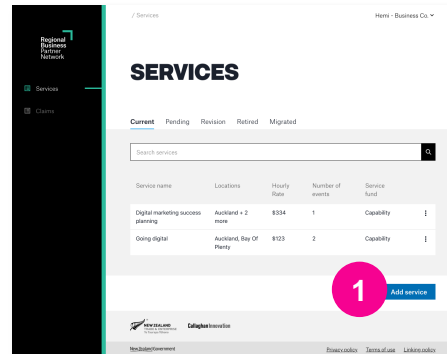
Regional Business Partner Network

Services

Claims

/ Services

Hemi - Business Co.

SERVICES

Current Pending Revision Retired Migrated

Search services

| Service name | Locations | Hourly Rate | Number of events | Service fund | |
|---|---|---|---|---|---|
| Digital marketing success planning | Auckland + 2 more | $334 | 1 | Capability | ⋮ |
| Going digital | Auckland, Bay Of Plenty | $123 | 2 | Capability | ⋮ |

1

Add service

NEW ZEALAND TRADE & ENTERPRISE

Callaghan Innovation

New Zealand Government

Privacy policy Terms of use Linking policy